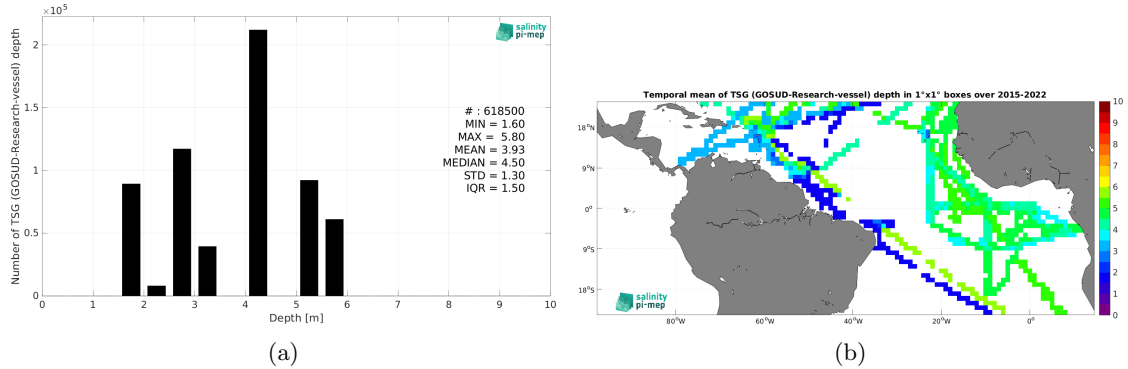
$\times10^5$

salinity pi-mep

Number of TSG (GOSUD-Research-vessel) depth

2

1.5

1

0.5

0

0 1 2 3 4 5 6 7 8 9 10

Depth [m]

# : 618500
MIN = 1.60
MAX = 5.80
MEAN = 3.93
MEDIAN = 4.50
STD = 1.30
IQR = 1.50

(a)

Temporal mean of TSG (GOSUD-Research-vessel) depth in 1°x1° boxes over 2015-2022

18°N

9°N

0°

9°S

18°S

80°W 60°W 40°W 20°W 0°

10 9 8 7 6 5 4 3 2 1 0

salinity pi-mep

(b)